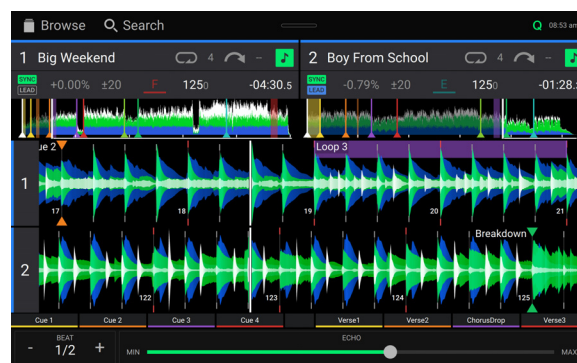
Browse Search 08:53 am

1 Big Weekend 4 –

SYNC LEAD +0.00% ±20 F 125.0 -04:30.5

2 Boy From School 4 –

SYNC LEAD -0.79% ±20 E 125.0 -01:28.

ue 2

Loop 3

1

17 18 19 20 21

Breakdown

2

122 123 124 125

Cue 1 Cue 2 Cue 3 Cue 4 Verse1 Verse2 ChorusDrop Verse3

BEAT
- 1/2 +

ECHO
MIN MAX